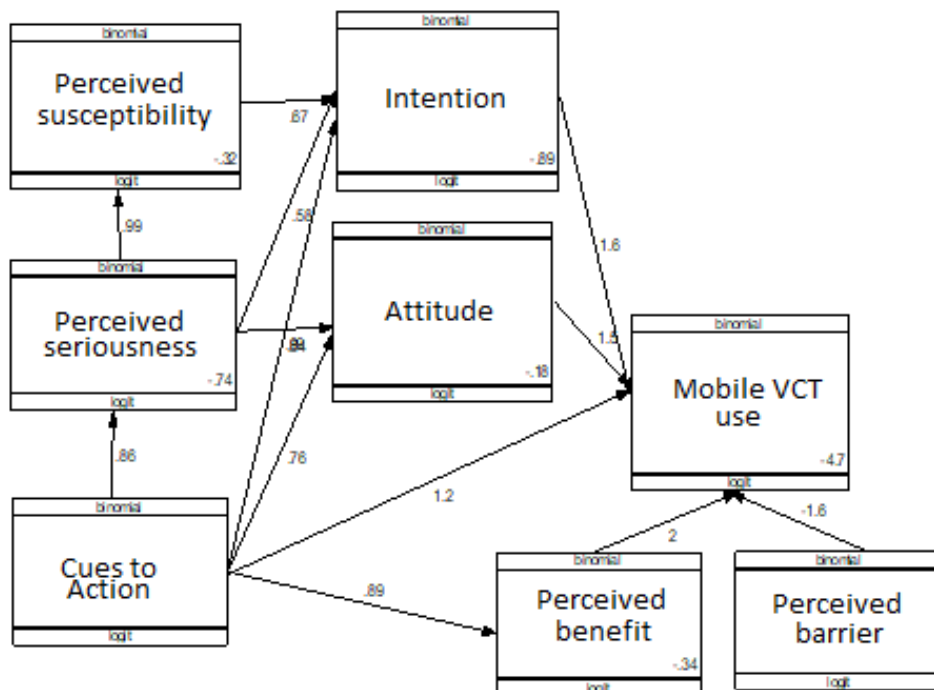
binomial

Perceived susceptibility

-.32

logit

binomial

Intention

-.89

logit

.67

.58

.99

binomial

Attitude

-.18

logit

1.6

1.5

binomial

Perceived seriousness

-.74

logit

.84

.86

.76

binomial

Mobile VCT use

-4.7

logit

binomial

Cues to Action

logit

1.2

.89

2

-1.6

binomial

Perceived benefit

-.34

logit

binomial

Perceived barrier

logit